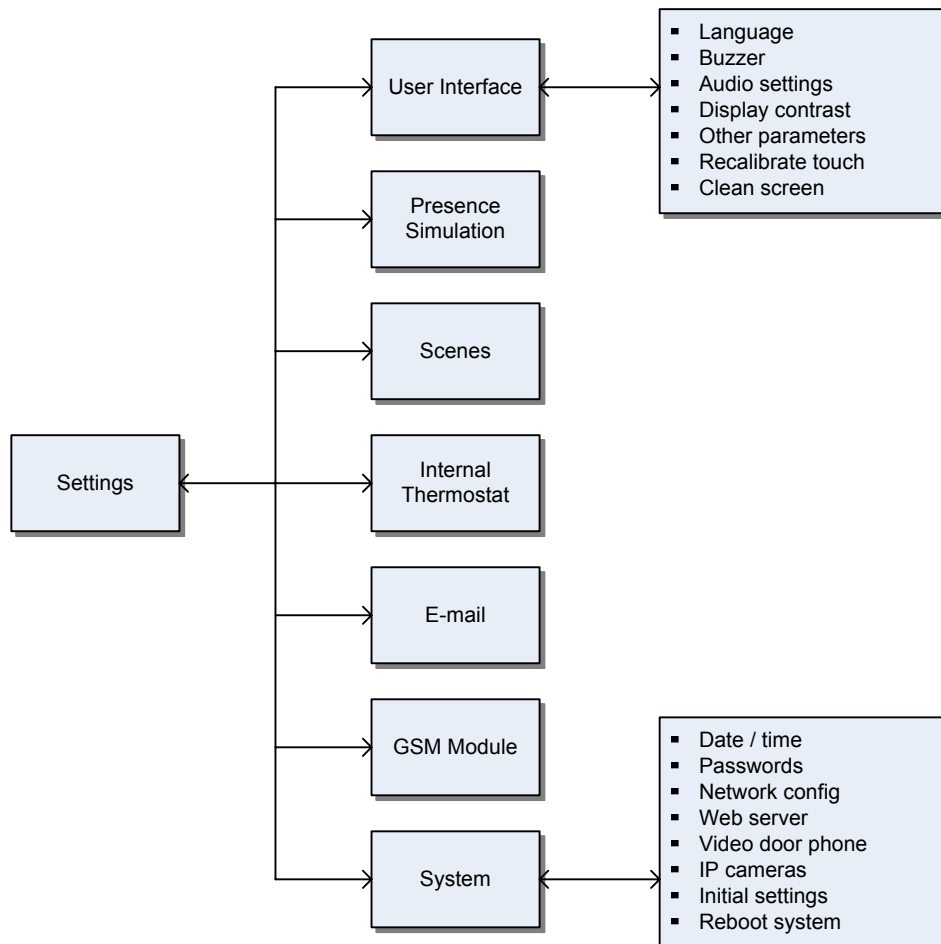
Settings

User Interface

- Language
- Buzzer
- Audio settings
- Display contrast
- Other parameters
- Recalibrate touch
- Clean screen

Presence Simulation

Scenes

Internal Thermostat

E-mail

GSM Module

System

- Date / time
- Passwords
- Network config
- Web server
- Video door phone
- IP cameras
- Initial settings
- Reboot system